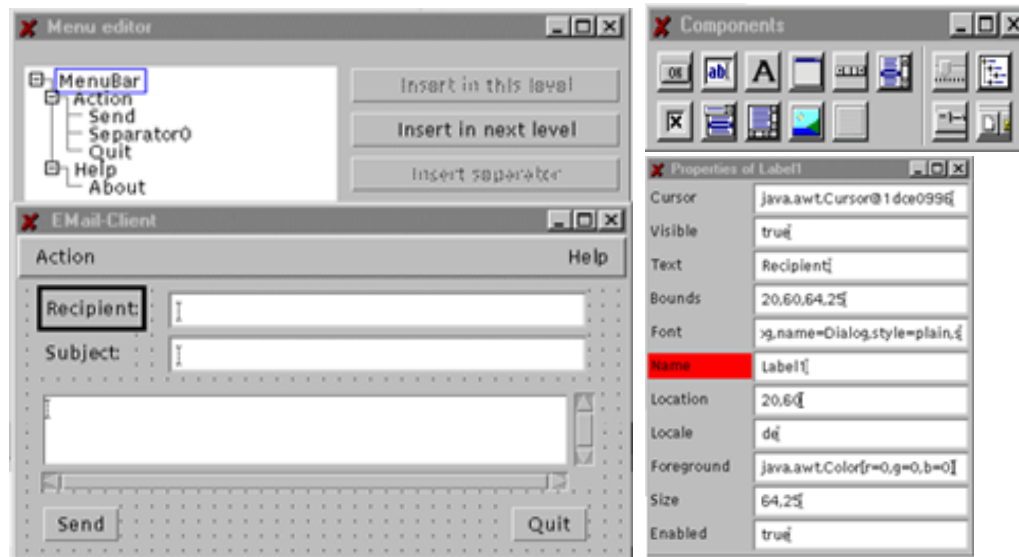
Menu editor

MenuBar
Action
Send
Separator0
Quit
Help
About

Insert in this level
Insert in next level
Insert separator

EMail-Client

Action
Help

Recipient:
Subject:

Send
Quit

Components

OK
ab|
A

Properties of Label1

| | |
|---|---|
| Cursor | java.awt.Cursor@1dce0996 |
| Visible | true |
| Text | Recipient |
| Bounds | 20,60,64,25 |
| Font | g.name=Dialog,style=plain,s |
| Name | Label1 |
| Location | 20,60 |
| Locale | de |
| Foreground | java.awt.Color[r=0,g=0,b=0] |
| Size | 64,25 |
| Enabled | true |